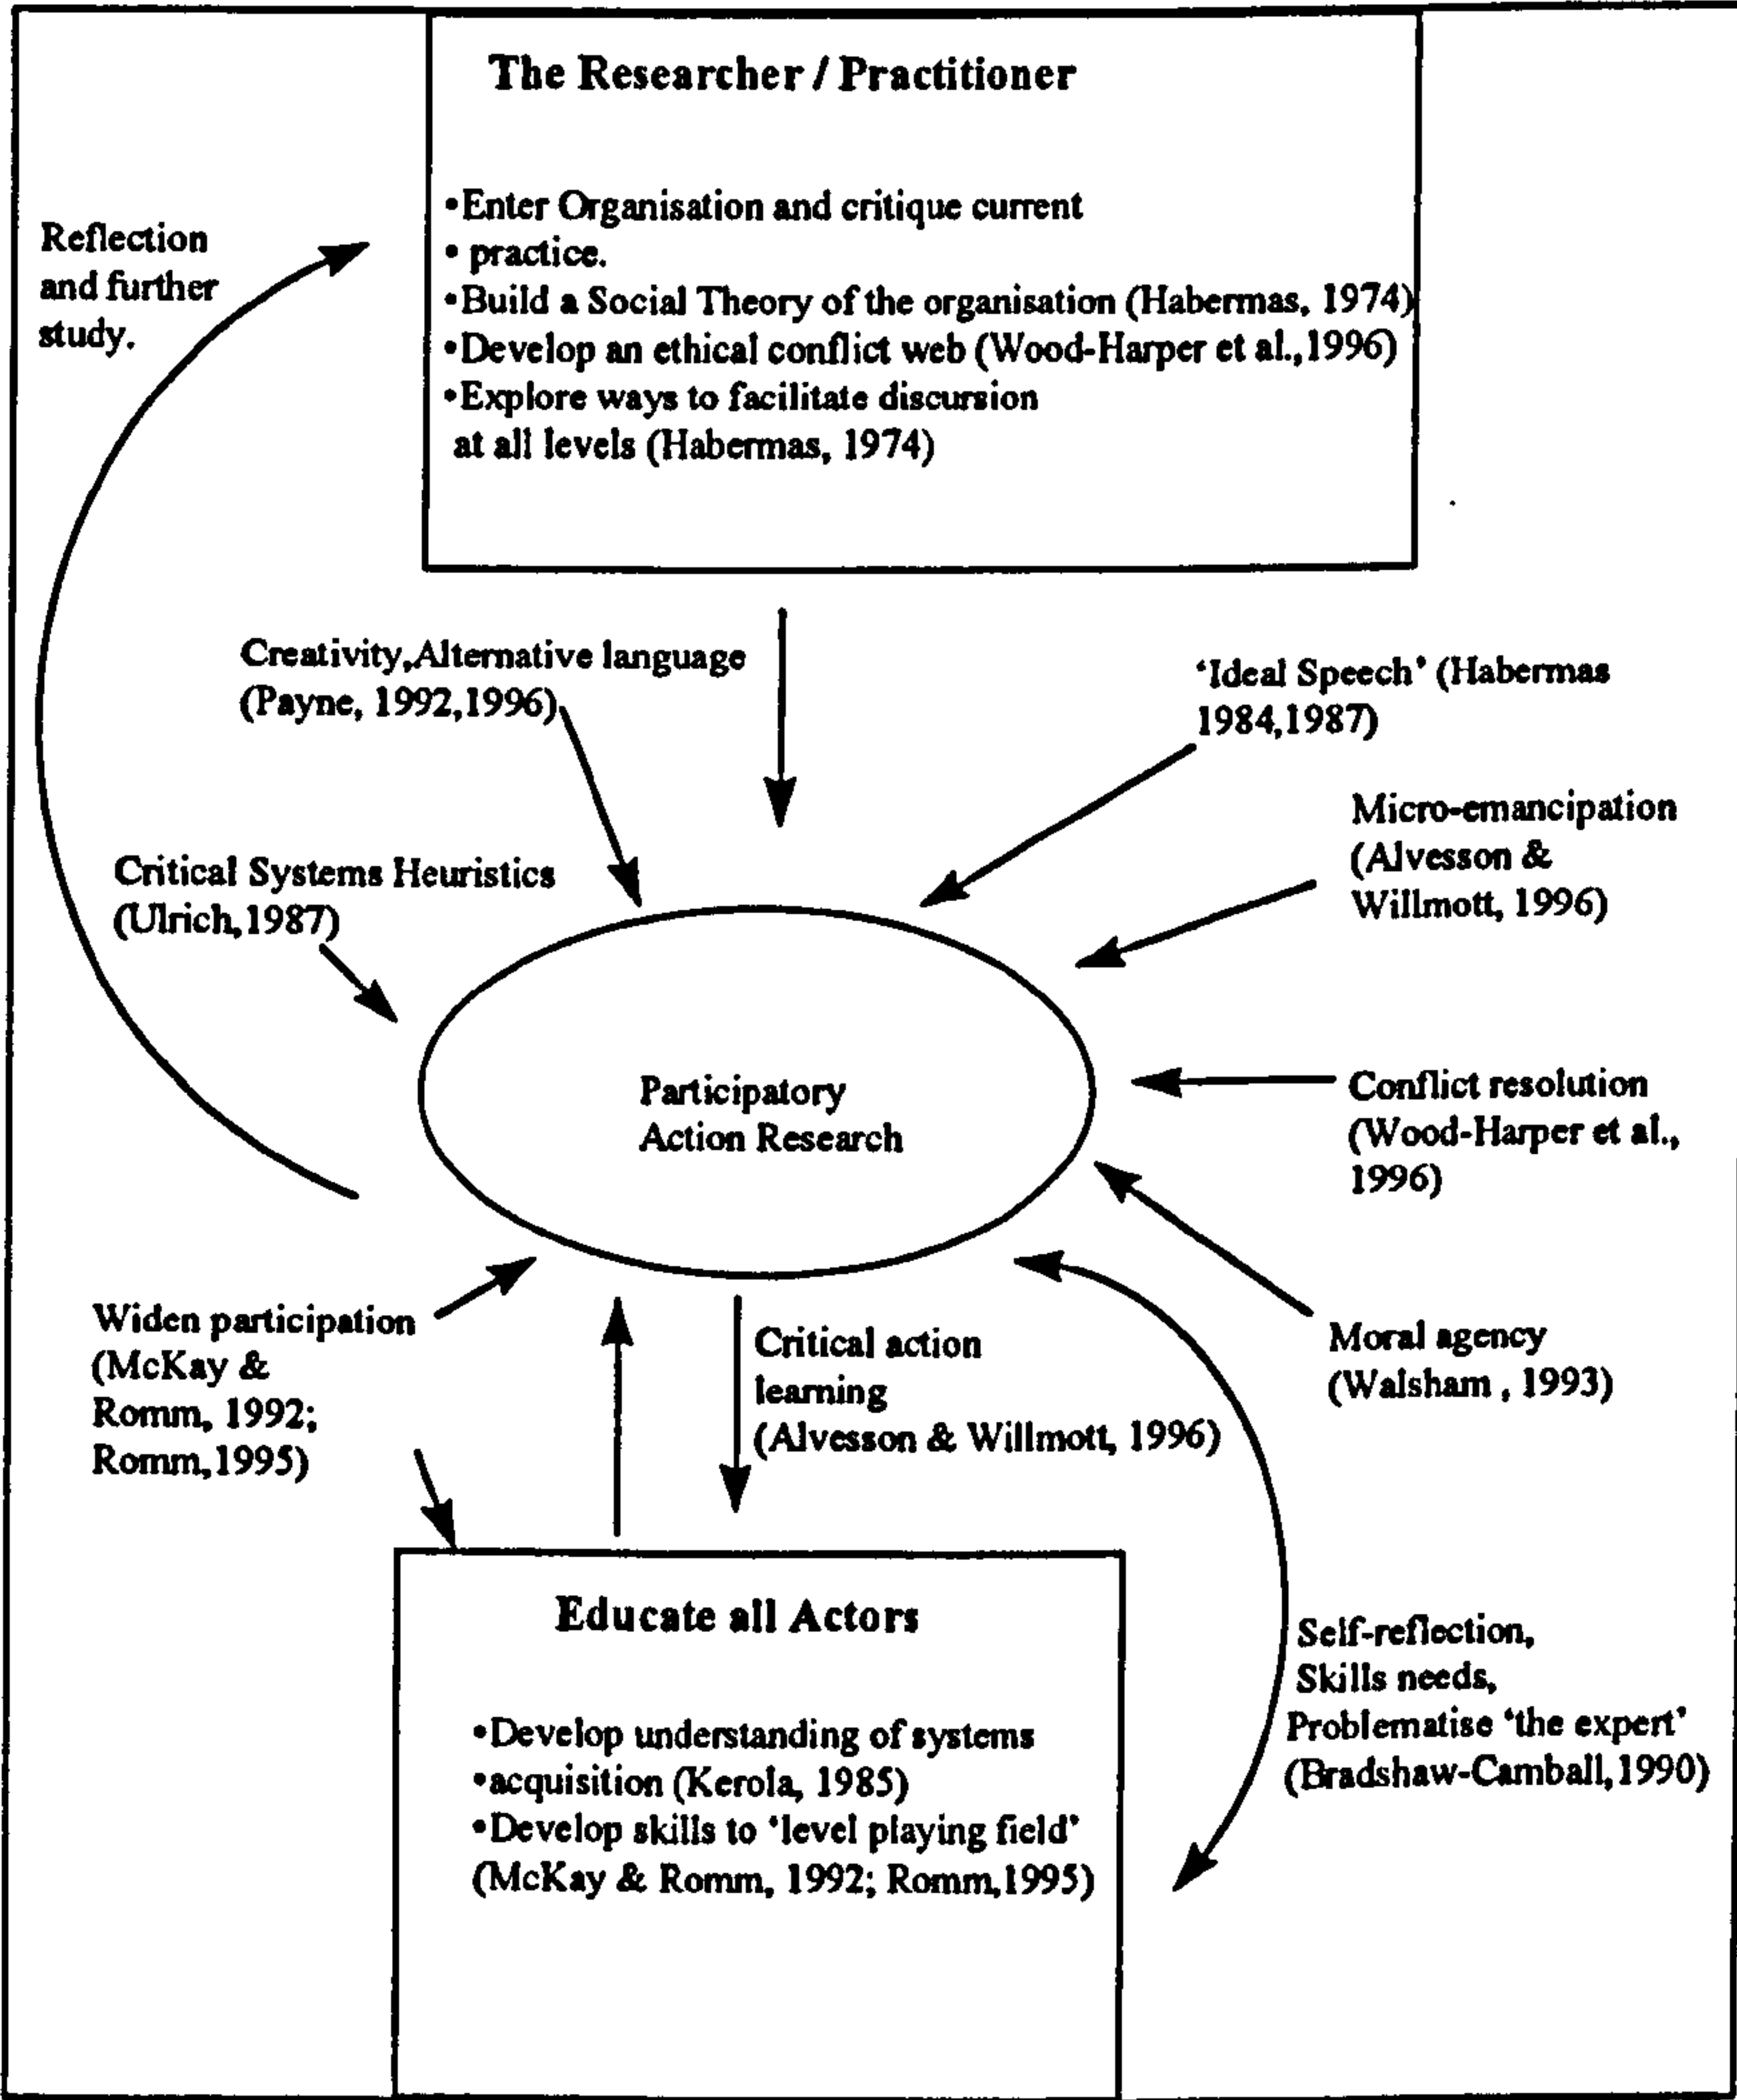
The Researcher / Practitioner

•Enter Organisation and critique current
• practice.
•Build a Social Theory of the organisation (Habermas, 1974)
•Develop an ethical conflict web (Wood-Harper et al.,1996)
•Explore ways to facilitate discursion at all levels (Habermas, 1974)

Reflection and further study.

Creativity,Alternative language (Payne, 1992,1996)

'Ideal Speech' (Habermas 1984,1987)

Micro-emancipation (Alvesson & Willmott, 1996)

Critical Systems Heuristics (Ulrich,1987)

Participatory Action Research

Conflict resolution (Wood-Harper et al., 1996)

Widen participation (McKay & Romm, 1992; Romm,1995)

Critical action learning (Alvesson & Willmott, 1996)

Moral agency (Walsham , 1993)

Educate all Actors

•Develop understanding of systems
•acquisition (Kerola, 1985)
•Develop skills to 'level playing field' (McKay & Romm, 1992; Romm,1995)

Self-reflection, Skills needs, Problematise 'the expert' (Bradshaw-Camball,1990)